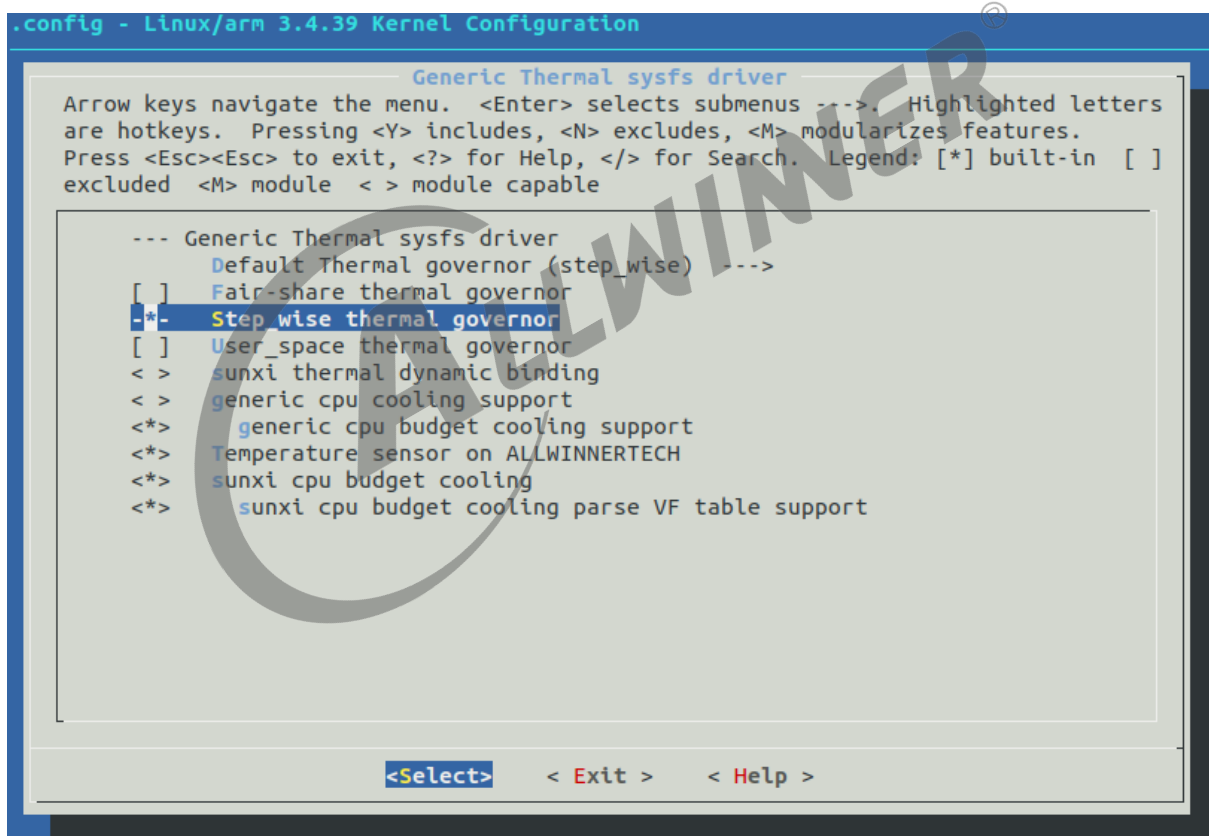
.config - Linux/arm 3.4.39 Kernel Configuration

Generic Thermal sysfs driver

Arrow keys navigate the menu. <Enter> selects submenus --->. Highlighted letters are hotkeys. Pressing <Y> includes, <N> excludes, <M> modularizes features. Press <Esc><Esc> to exit, <?> for Help, </> for Search. Legend: [*] built-in [ ] excluded <M> module < > module capable

--- Generic Thermal sysfs driver
Default Thermal governor (step_wise) --->
[ ] Fair-share thermal governor
-*- Step_wise thermal governor
[ ] User_space thermal governor
< > sunxi thermal dynamic binding
< > generic cpu cooling support
<*> generic cpu budget cooling support
<*> Temperature sensor on ALLWINNERTECH
<*> sunxi cpu budget cooling
<*> sunxi cpu budget cooling parse VF table support

<Select> < Exit > < Help >

ALLWINNER ®